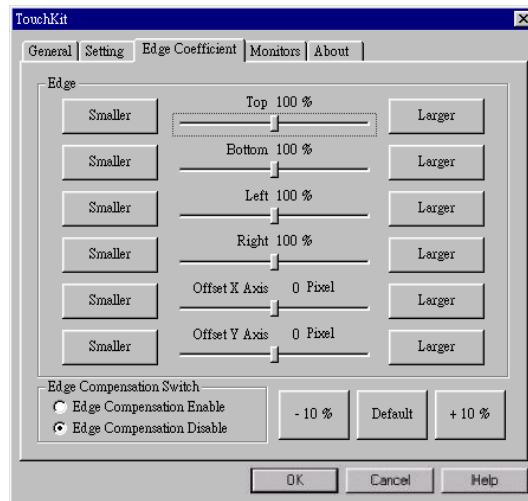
TouchKit

General | Setting | Edge Coefficient | Monitors | About

Edge

Smaller | Top 100 % | Larger

Smaller | Bottom 100 % | Larger

Smaller | Left 100 % | Larger

Smaller | Right 100 % | Larger

Smaller | Offset X Axis 0 Pixel | Larger

Smaller | Offset Y Axis 0 Pixel | Larger

Edge Compensation Switch

Edge Compensation Enable

Edge Compensation Disable

- 10 %

Default

+ 10 %

OK

Cancel

Help